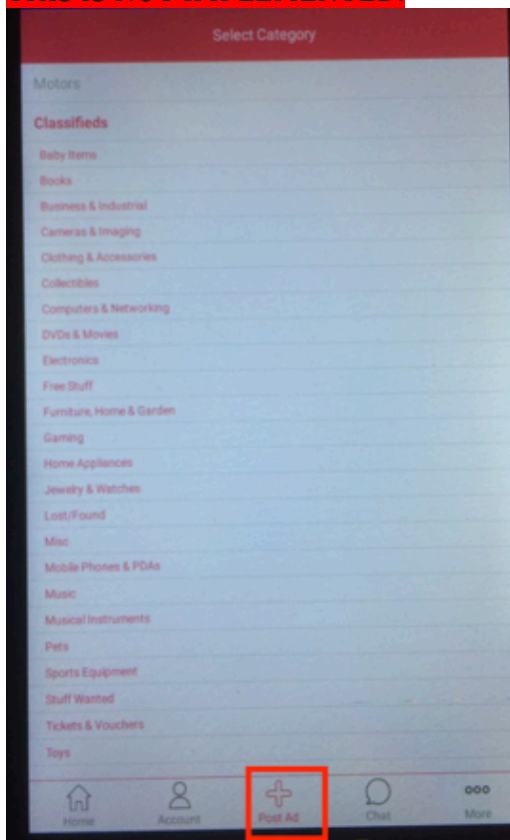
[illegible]

Select Category

Motors

Classifieds

Baby Items

Books

Business & Industrial

Cameras & Imaging

Clothing & Accessories

Collectibles

Computers & Networking

DVDs & Movies

Electronics

Free Stuff

Furniture, Home & Garden

Gaming

Home Appliances

Jewelry & Watches

Lost/Found

Misc

Mobile Phones & PDAs

Music

Musical Instruments

Pets

Sports Equipment

Stuff Wanted

Tickets & Vouchers

Toys

Home

Account

Post Ad

Chat

More